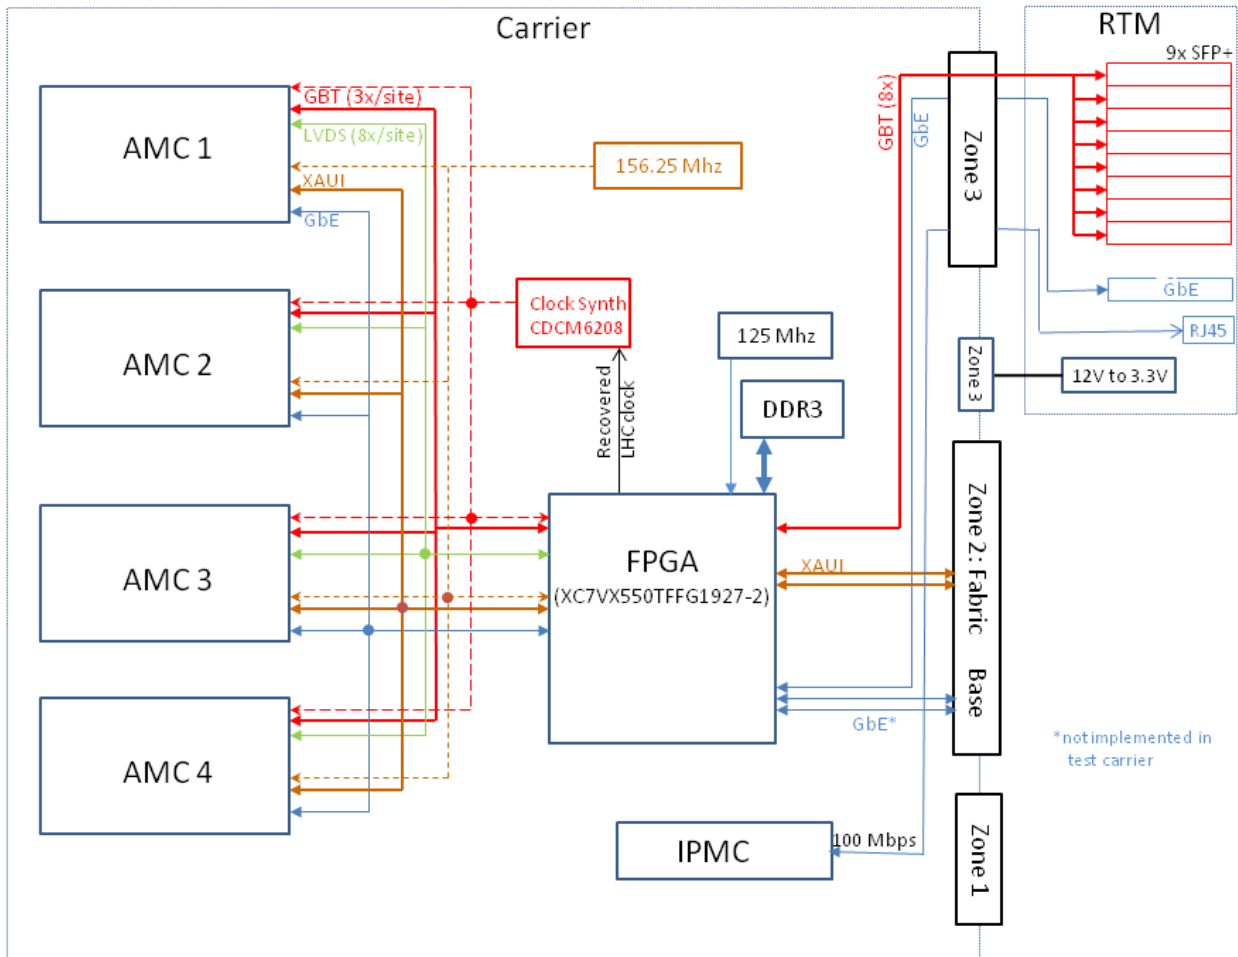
Carrier

RTM

9x SFP+

AMC 1

GBT (3x/site)

LVDS (8x/site)

XAUI

GbE

156.25 Mhz

GBT (8x)

GbE

Zone 3

GbE

RJ45

AMC 2

Clock Synth
CDCM6208

Recovered LHC clock

125 Mhz

DDR3

Zone 3

12V to 3.3V

AMC 3

FPGA
(XC7VX550TFFG1927-2)

XAUI

Zone 2: Fabric

Base

GbE*

*not implemented in test carrier

AMC 4

IPMC

100 Mbps

Zone 1